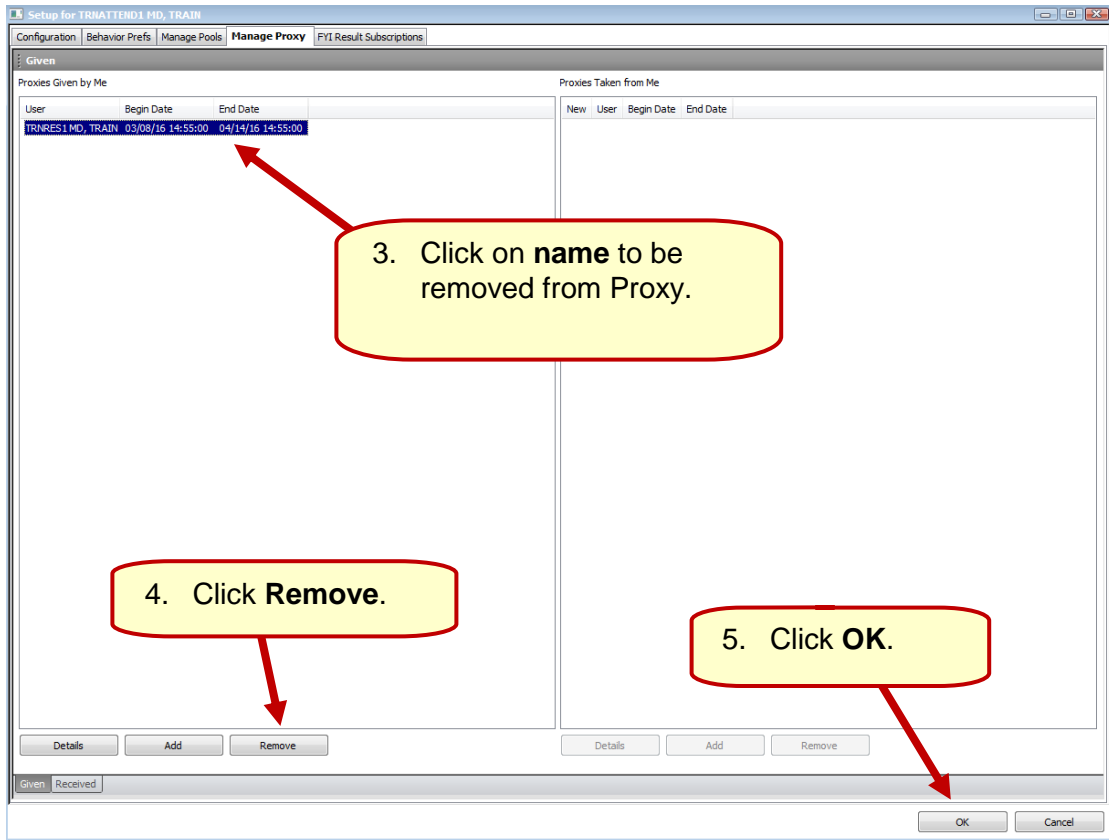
Setup for TRNATTEND1 MD, TRAIN

Configuration | Behavior Prefs | Manage Pools | Manage Proxy | FYI Result Subscriptions

Given

Proxies Given by Me

| User | Begin Date | End Date |
|---|---|---|
| TRNRES1 MD, TRAIN | 03/08/16 14:55:00 | 04/14/16 14:55:00 |

Proxies Taken from Me

| New | User | Begin Date | End Date |
|---|---|---|---|

3. Click on **name** to be removed from Proxy.

4. Click **Remove**.

5. Click **OK**.

Details | Add | Remove

Details | Add | Remove

Given | Received

OK | Cancel